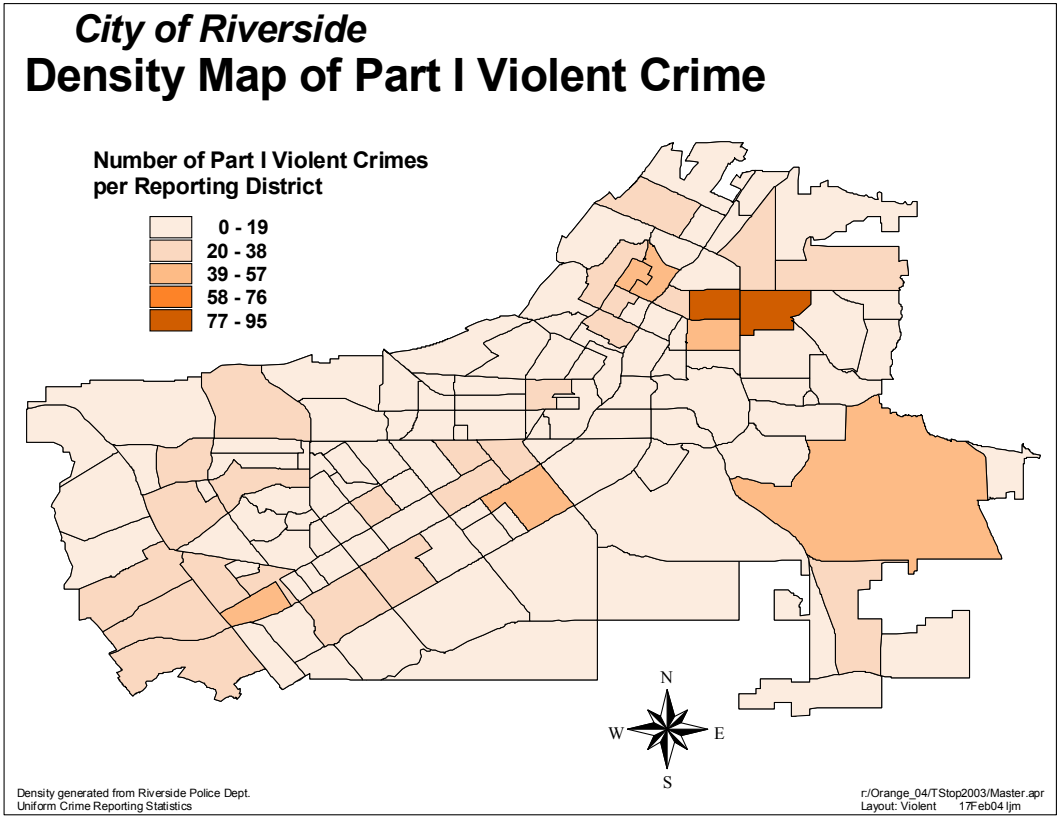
City of Riverside
Density Map of Part I Violent Crime

Number of Part I Violent Crimes per Reporting District

0 - 19
20 - 38
39 - 57
58 - 76
77 - 95

N
W
E
S

Density generated from Riverside Police Dept.
Uniform Crime Reporting Statistics

r:/Orange_04/TStop2003/Master.apr
Layout: Violent 17Feb04 ljm